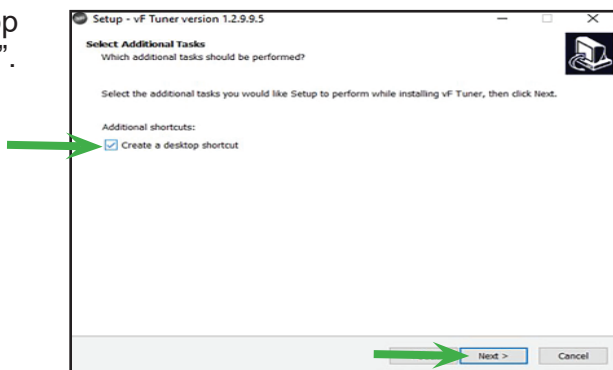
p
”.

Setup - vF Tuner version 1.2.9.9.5

Select Additional Tasks
Which additional tasks should be performed?

Select the additional tasks you would like Setup to perform while installing vF Tuner, then click Next.

Additional shortcuts:
Create a desktop shortcut

Next >
Cancel